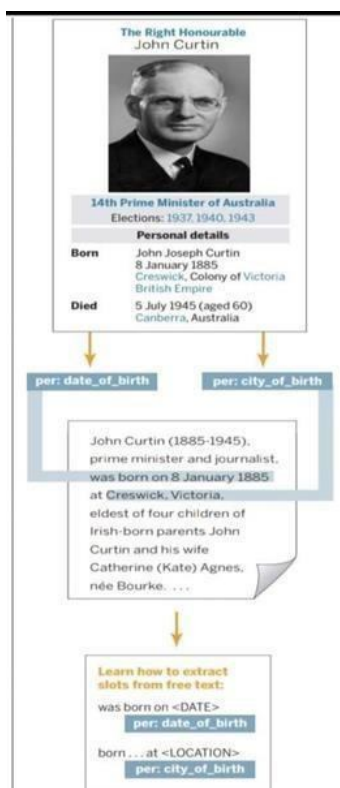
The Right Honourable
John Curtin

14th Prime Minister of Australia
Elections: 1937, 1940, 1943

Personal details

| | |
|---|---|
| Born | John Joseph Curtin 8 January 1885 Creswick, Colony of Victoria British Empire |
| Died | 5 July 1945 (aged 60) Canberra, Australia |

per: date_of_birth

per: city_of_birth

John Curtin (1885-1945), prime minister and journalist, was born on 8 January 1885 at Creswick, Victoria, eldest of four children of Irish-born parents John Curtin and his wife Catherine (Kate) Agnes, née Bourke. . . .

Learn how to extract slots from free text:

was born on <DATE>
per: date_of_birth

born . . . at <LOCATION>
per: city_of_birth